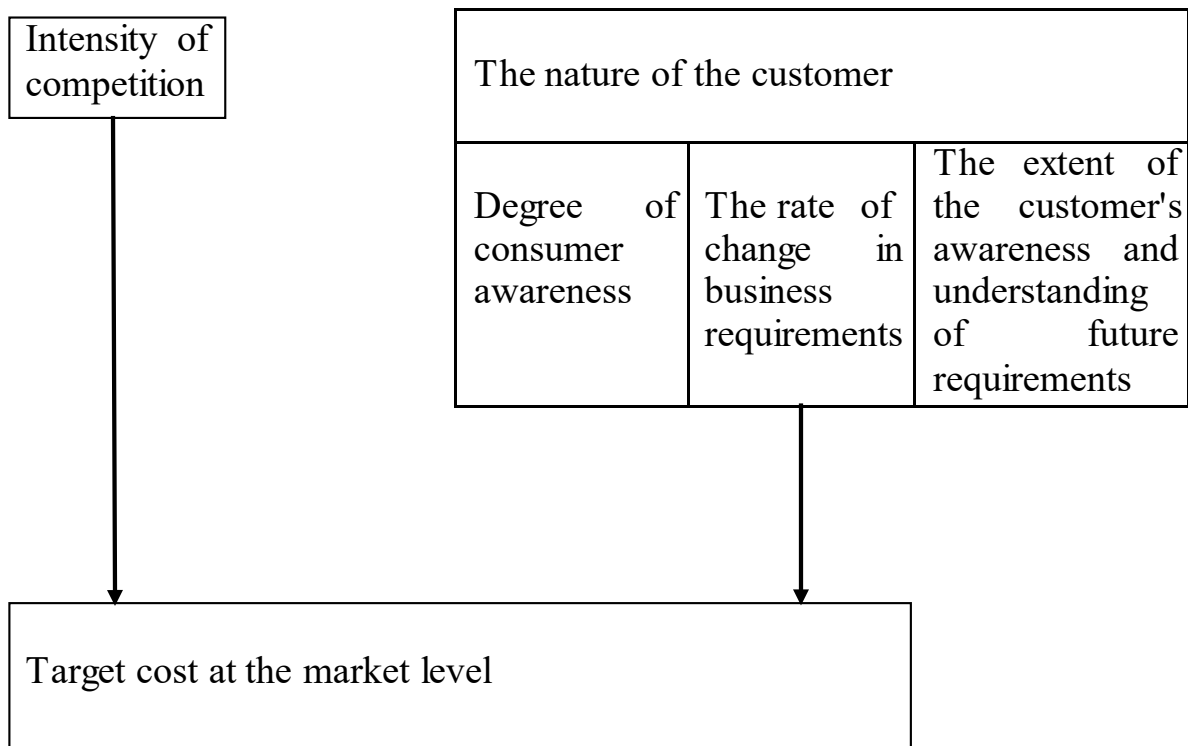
Intensity of competition

The nature of the customer

| Degree of consumer awareness | The rate of change in business requirements | The extent of the customer's awareness and understanding of future requirements |
|---|---|---|

Target cost at the market level